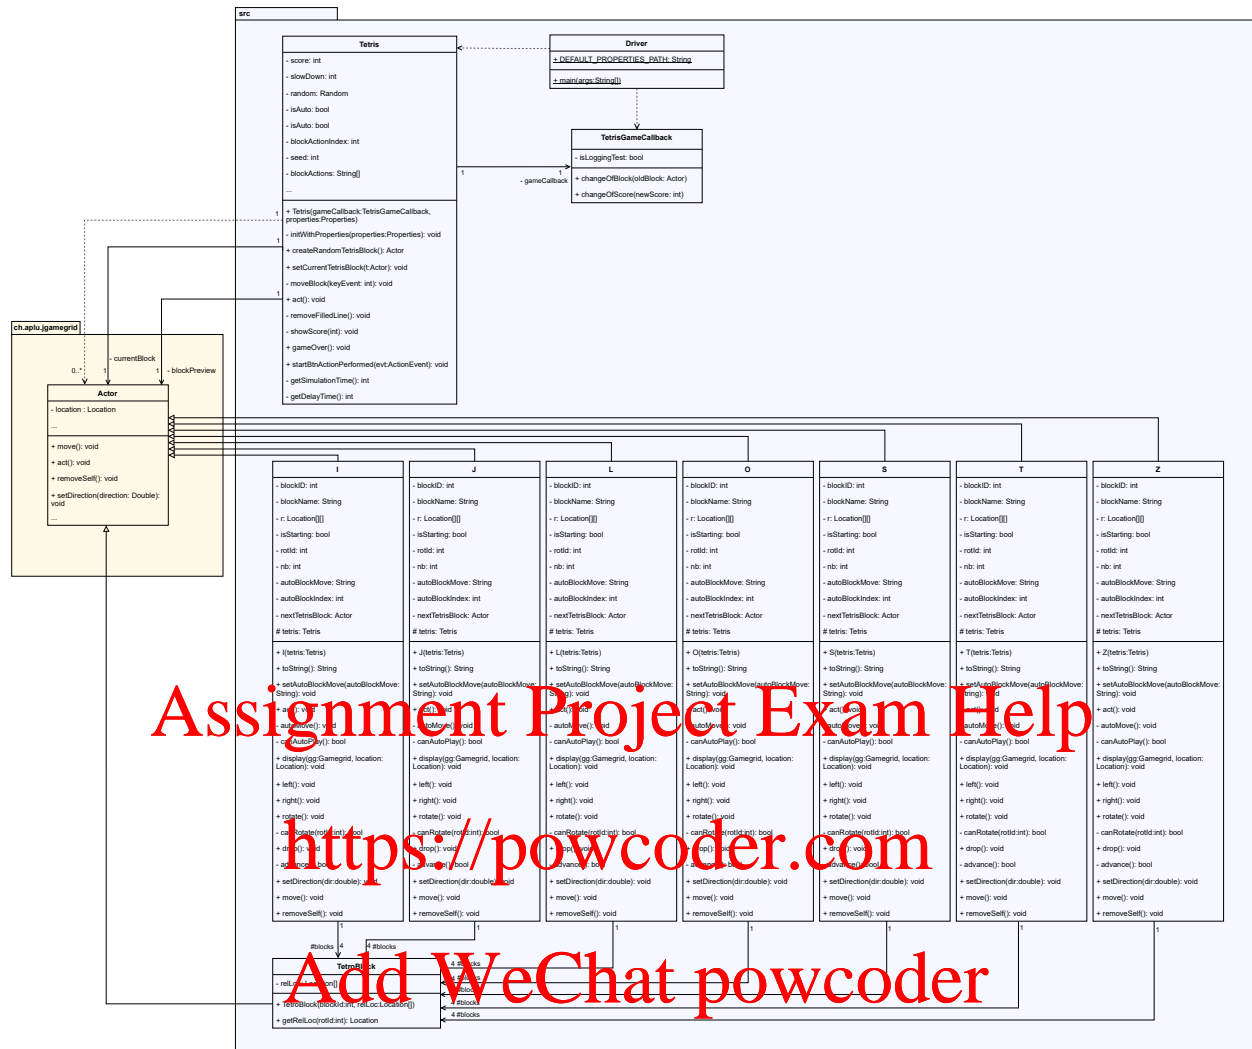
src

Tetris
- score: int
- slowDown: int
- random: Random
- isAuto: bool
- isAuto: bool
- blockActionIndex: int
- seed: int
- blockActions: String[]
...
+ Tetris(gameCallback:TetrisGameCallback, properties:Properties)
- initWithProperties(properties:Properties): void
+ createRandomTetrisBlock(): Actor
+ setCurrentTetrisBlock(t:Actor): void
+ moveBlock(keyEvent: int): void
+ act(): void
- removeFilledLine(): void
- showScore(int): void
+ gameOver(): void
+ startBtnActionPerformed(evt:ActionEvent): void
- getSimulationTime(): int
- getDelayTime(): int

Driver
+ DEFAULT_PROPERTIES_PATH: String
+ main(args:String[])

TetrisGameCallback
- isLoggingTest: bool
+ changeOfBlock(oldBlock: Actor)
+ changeOfScore(newScore: int)

1
1
- gameCallback
1
1
1

ch.aplu.jgamegrid
0..*
- currentBlock
1
1
- blockPreview

Actor
- location : Location
...
+ move(): void
+ act(): void
+ removeSelf(): void
+ setDirection(direction: Double): void
...

I
- blockID: int
- blockName: String
- r: Location[][]
- isStarting: bool
- rotId: int
- nb: int
- autoBlockMove: String
- autoBlockIndex: int
- nextTetrisBlock: Actor
# tetris: Tetris
+ I(tetris:Tetris)
+ toString(): String
+ setAutoBlockMove(autoBlockMove: String): void
+ act(): void
- autoMove(): void
- canAutoPlay(): bool
+ display(gg:Gamegrid, location: Location): void
+ left(): void
+ right(): void
+ rotate(): void
- canRotate(rotId:int): bool
+ drop(): void
- advance(): bool
+ setDirection(dir:double): void
+ move(): void
+ removeSelf(): void

J
- blockID: int
- blockName: String
- r: Location[][]
- isStarting: bool
- rotId: int
- nb: int
- autoBlockMove: String
- autoBlockIndex: int
- nextTetrisBlock: Actor
# tetris: Tetris
+ J(tetris:Tetris)
+ toString(): String
+ setAutoBlockMove(autoBlockMove: String): void
+ act(): void
- autoMove(): void
- canAutoPlay(): bool
+ display(gg:Gamegrid, location: Location): void
+ left(): void
+ right(): void
+ rotate(): void
- canRotate(rotId:int): bool
+ drop(): void
- advance(): bool
+ setDirection(dir:double): void
+ move(): void
+ removeSelf(): void

L
- blockID: int
- blockName: String
- r: Location[][]
- isStarting: bool
- rotId: int
- nb: int
- autoBlockMove: String
- autoBlockIndex: int
- nextTetrisBlock: Actor
# tetris: Tetris
+ L(tetris:Tetris)
+ toString(): String
+ setAutoBlockMove(autoBlockMove: String): void
+ act(): void
- autoMove(): void
- canAutoPlay(): bool
+ display(gg:Gamegrid, location: Location): void
+ left(): void
+ right(): void
+ rotate(): void
- canRotate(rotId:int): bool
+ drop(): void
- advance(): bool
+ setDirection(dir:double): void
+ move(): void
+ removeSelf(): void

O
- blockID: int
- blockName: String
- r: Location[][]
- isStarting: bool
- rotId: int
- nb: int
- autoBlockMove: String
- autoBlockIndex: int
- nextTetrisBlock: Actor
# tetris: Tetris
+ O(tetris:Tetris)
+ toString(): String
+ setAutoBlockMove(autoBlockMove: String): void
+ act(): void
- autoMove(): void
- canAutoPlay(): bool
+ display(gg:Gamegrid, location: Location): void
+ left(): void
+ right(): void
+ rotate(): void
- canRotate(rotId:int): bool
+ drop(): void
- advance(): bool
+ setDirection(dir:double): void
+ move(): void
+ removeSelf(): void

S
- blockID: int
- blockName: String
- r: Location[][]
- isStarting: bool
- rotId: int
- nb: int
- autoBlockMove: String
- autoBlockIndex: int
- nextTetrisBlock: Actor
# tetris: Tetris
+ S(tetris:Tetris)
+ toString(): String
+ setAutoBlockMove(autoBlockMove: String): void
+ act(): void
- autoMove(): void
- canAutoPlay(): bool
+ display(gg:Gamegrid, location: Location): void
+ left(): void
+ right(): void
+ rotate(): void
- canRotate(rotId:int): bool
+ drop(): void
- advance(): bool
+ setDirection(dir:double): void
+ move(): void
+ removeSelf(): void

T
- blockID: int
- blockName: String
- r: Location[][]
- isStarting: bool
- rotId: int
- nb: int
- autoBlockMove: String
- autoBlockIndex: int
- nextTetrisBlock: Actor
# tetris: Tetris
+ T(tetris:Tetris)
+ toString(): String
+ setAutoBlockMove(autoBlockMove: String): void
+ act(): void
- autoMove(): void
- canAutoPlay(): bool
+ display(gg:Gamegrid, location: Location): void
+ left(): void
+ right(): void
+ rotate(): void
- canRotate(rotId:int): bool
+ drop(): void
- advance(): bool
+ setDirection(dir:double): void
+ move(): void
+ removeSelf(): void

Z
- blockID: int
- blockName: String
- r: Location[][]
- isStarting: bool
- rotId: int
- nb: int
- autoBlockMove: String
- autoBlockIndex: int
- nextTetrisBlock: Actor
# tetris: Tetris
+ Z(tetris:Tetris)
+ toString(): String
+ setAutoBlockMove(autoBlockMove: String): void
+ act(): void
- autoMove(): void
- canAutoPlay(): bool
+ display(gg:Gamegrid, location: Location): void
+ left(): void
+ right(): void
+ rotate(): void
- canRotate(rotId:int): bool
+ drop(): void
- advance(): bool
+ setDirection(dir:double): void
+ move(): void
+ removeSelf(): void

1 1 1 1 1 1 1
#blocks 4
4 #blocks
4 #blocks
4 #blocks
4 #blocks
4 #blocks
4 #blocks

TetroBlock
- relLoc: Location[]
+ TetroBlock(blockId:int, relLoc:Location[])
+ getRelLoc(rotId:int): Location

Assignment Project Exam Help
https://powcoder.com
Add WeChat powcoder